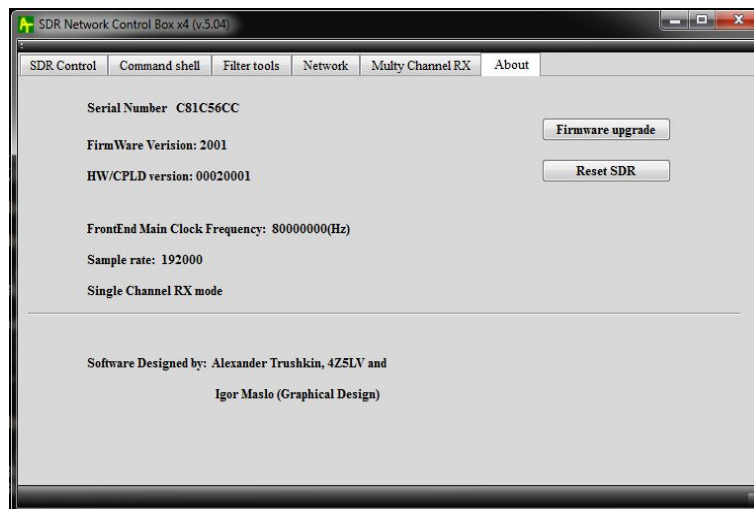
SDR Network Control Box x4 (v.5.04)

SDR Control | Command shell | Filter tools | Network | Multy Channel RX | About

Serial Number C81C56CC

FirmWare Verision: 2001

HW/CPLD version: 00020001

Firmware upgrade

Reset SDR

FrontEnd Main Clock Frequency: 80000000(Hz)

Sample rate: 192000

Single Channel RX mode

Software Designed by: Alexander Trushkin, 4Z5LV and

Igor Maslo (Graphical Design)